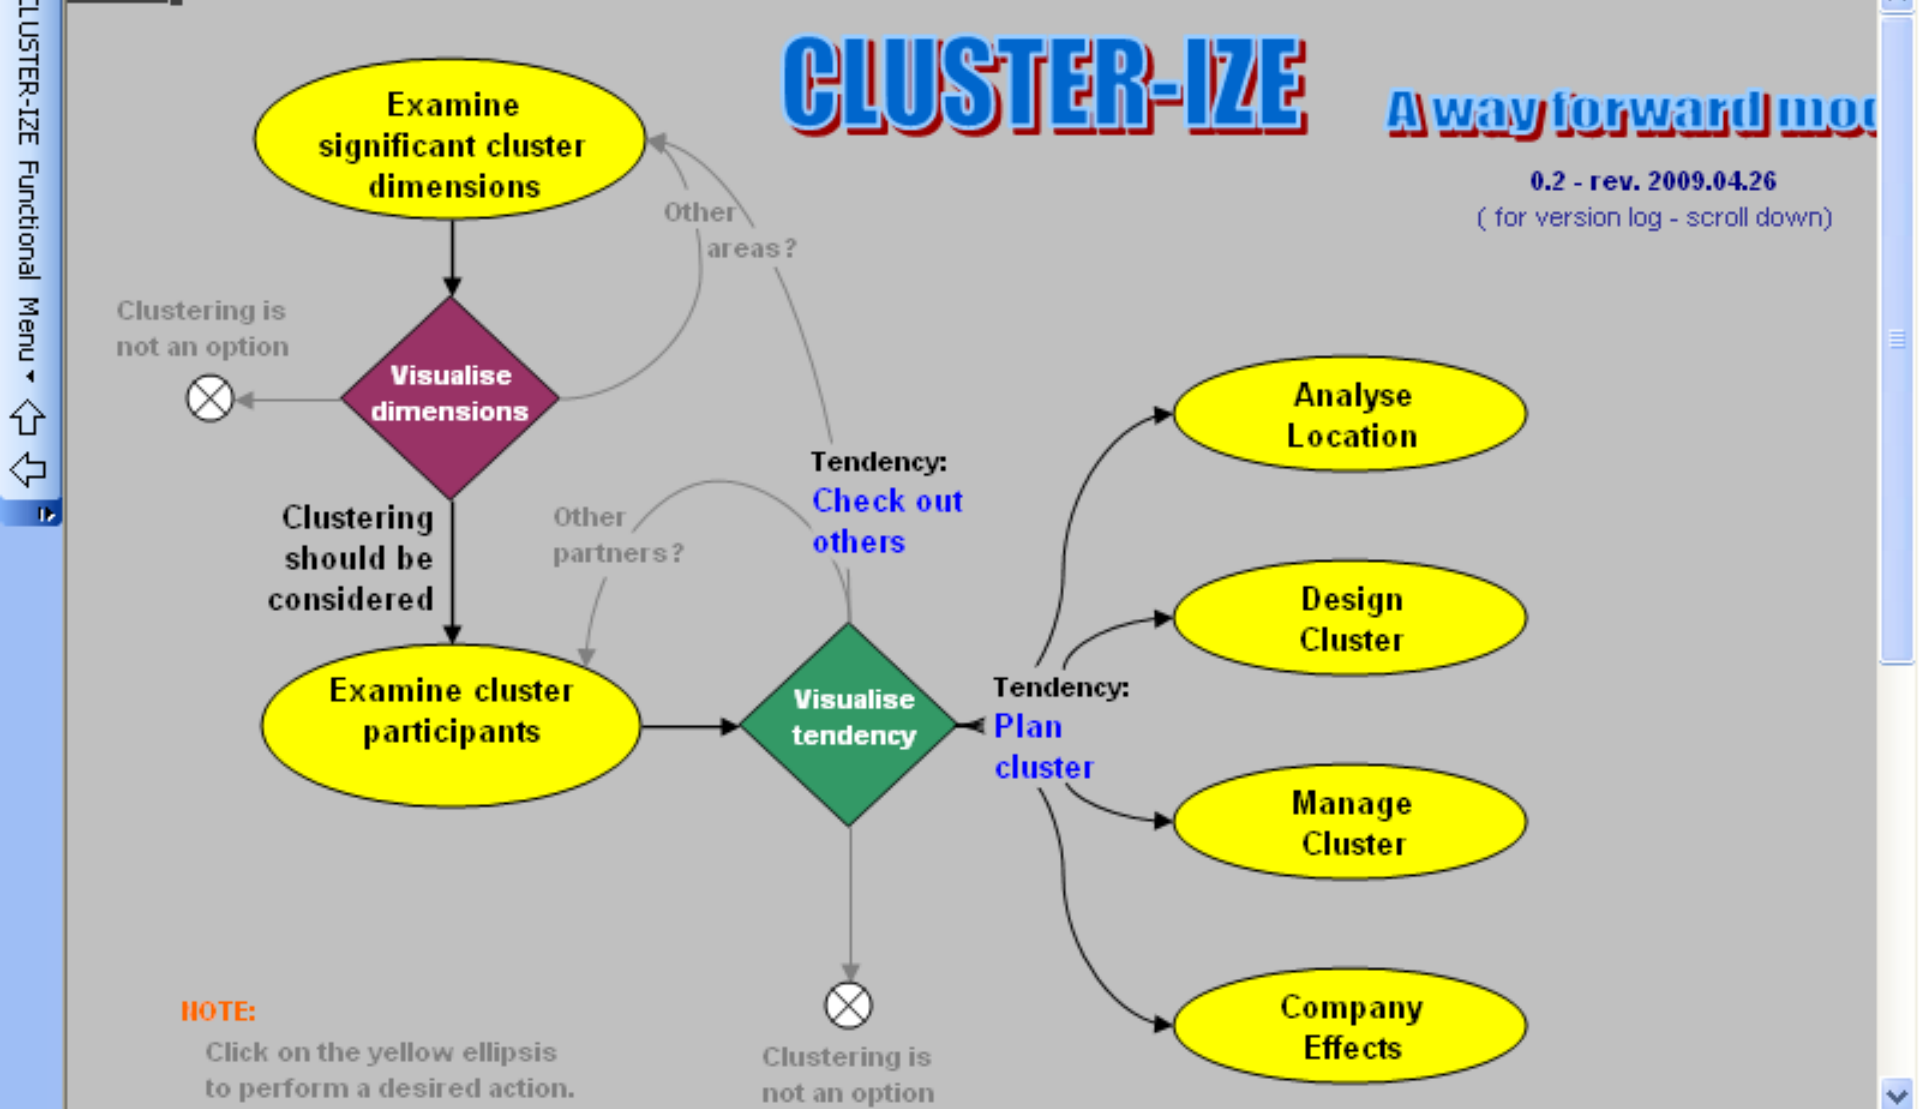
CLUSTER-IZE Functional Menu

CLUSTER-IZE

A way forward mo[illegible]

0.2 - rev. 2009.04.26
( for version log - scroll down)

Examine significant cluster dimensions

Other areas?

Clustering is not an option

Visualise dimensions

Clustering should be considered

Other partners?

Tendency: Check out others

Examine cluster participants

Visualise tendency

Tendency: Plan cluster

Analyse Location

Design Cluster

Manage Cluster

Company Effects

NOTE:
Click on the yellow ellipsis to perform a desired action.

Clustering is not an option